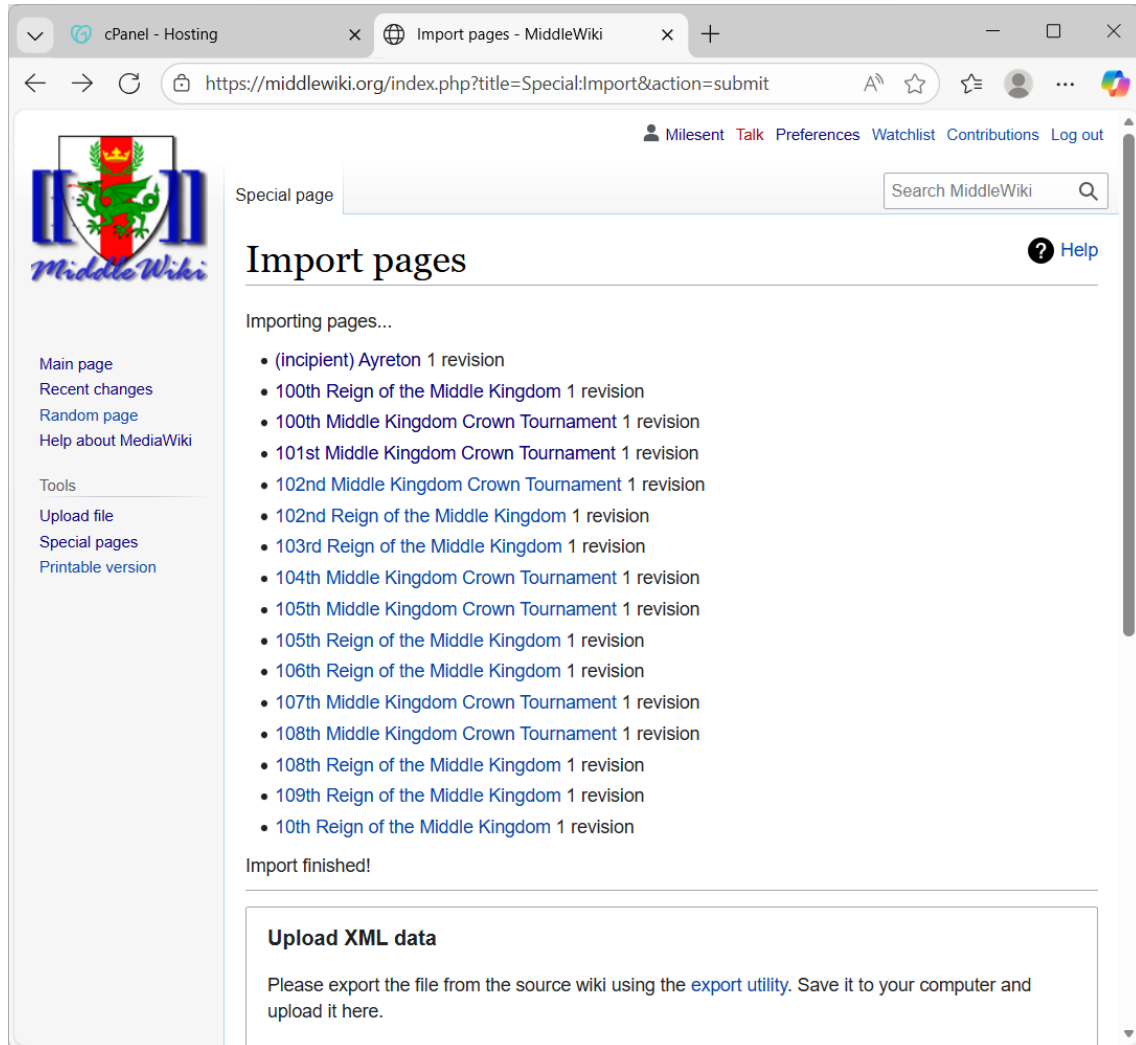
cPanel - Hosting
Import pages - MiddleWiki
https://middlewiki.org/index.php?title=Special:Import&action=submit

MiddleWiki

Milesent Talk Preferences Watchlist Contributions Log out

Special page

Search MiddleWiki

Import pages

Help

Importing pages...

- (incipient) Ayreton 1 revision
- 100th Reign of the Middle Kingdom 1 revision
- 100th Middle Kingdom Crown Tournament 1 revision
- 101st Middle Kingdom Crown Tournament 1 revision
- 102nd Middle Kingdom Crown Tournament 1 revision
- 102nd Reign of the Middle Kingdom 1 revision
- 103rd Reign of the Middle Kingdom 1 revision
- 104th Middle Kingdom Crown Tournament 1 revision
- 105th Middle Kingdom Crown Tournament 1 revision
- 105th Reign of the Middle Kingdom 1 revision
- 106th Reign of the Middle Kingdom 1 revision
- 107th Middle Kingdom Crown Tournament 1 revision
- 108th Middle Kingdom Crown Tournament 1 revision
- 108th Reign of the Middle Kingdom 1 revision
- 109th Reign of the Middle Kingdom 1 revision
- 10th Reign of the Middle Kingdom 1 revision

Import finished!

Main page
Recent changes
Random page
Help about MediaWiki

Tools
Upload file
Special pages
Printable version

Upload XML data

Please export the file from the source wiki using the export utility. Save it to your computer and upload it here.